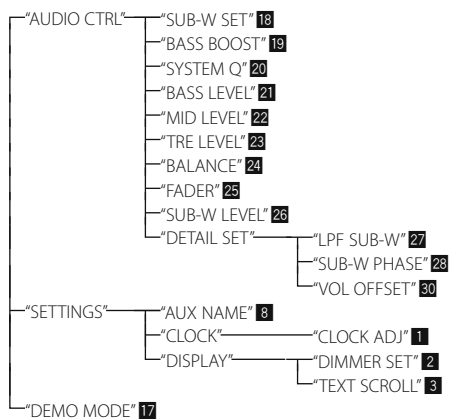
"AUDIO CTRL"
"SUB-W SET" 18
"BASS BOOST" 19
"SYSTEM Q" 20
"BASS LEVEL" 21
"MID LEVEL" 22
"TRE LEVEL" 23
"BALANCE" 24
"FADER" 25
"SUB-W LEVEL" 26
"DETAIL SET"
"LPF SUB-W" 27
"SUB-W PHASE" 28
"VOL OFFSET" 30
"SETTINGS"
"AUX NAME" 8
"CLOCK"
"CLOCK ADJ" 1
"DISPLAY"
"DIMMER SET" 2
"TEXT SCROLL" 3
"DEMO MODE" 17